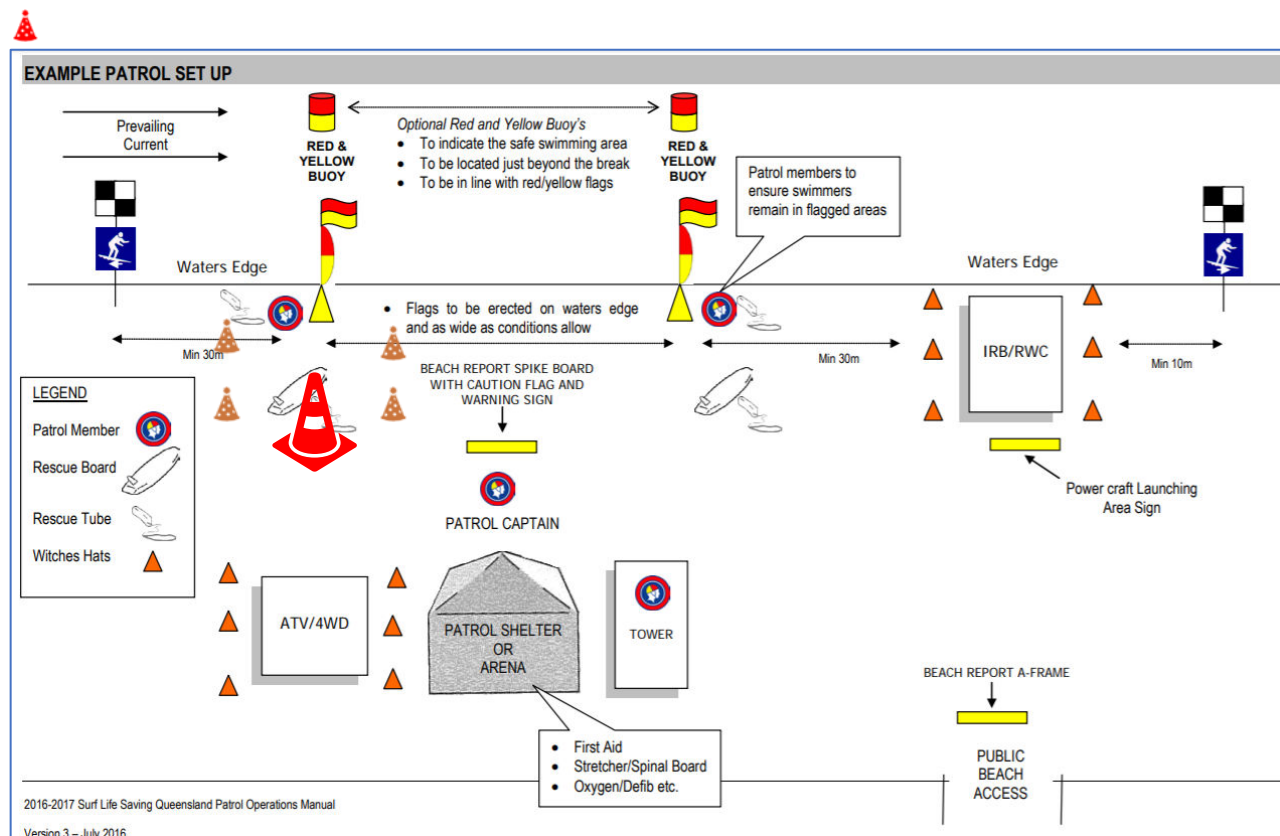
EXAMPLE PATROL SET UP

Prevailing Current

RED & YELLOW BUOY

Optional Red and Yellow Buoy's
- To indicate the safe swimming area
- To be located just beyond the break
- To be in line with red/yellow flags

RED & YELLOW BUOY

Patrol members to ensure swimmers remain in flagged areas

Waters Edge

Waters Edge

- Flags to be erected on waters edge and as wide as conditions allow

Min 30m

Min 30m

IRB/RWC

Min 10m

BEACH REPORT SPIKE BOARD WITH CAUTION FLAG AND WARNING SIGN

LEGEND
Patrol Member
Rescue Board
Rescue Tube
Witches Hats

PATROL CAPTAIN

Power craft Launching Area Sign

ATV/4WD

PATROL SHELTER OR ARENA

TOWER

BEACH REPORT A-FRAME

- First Aid
- Stretcher/Spinal Board
- Oxygen/Defib etc.

PUBLIC BEACH ACCESS

2016-2017 Surf Life Saving Queensland Patrol Operations Manual

Version 3 – July 2016